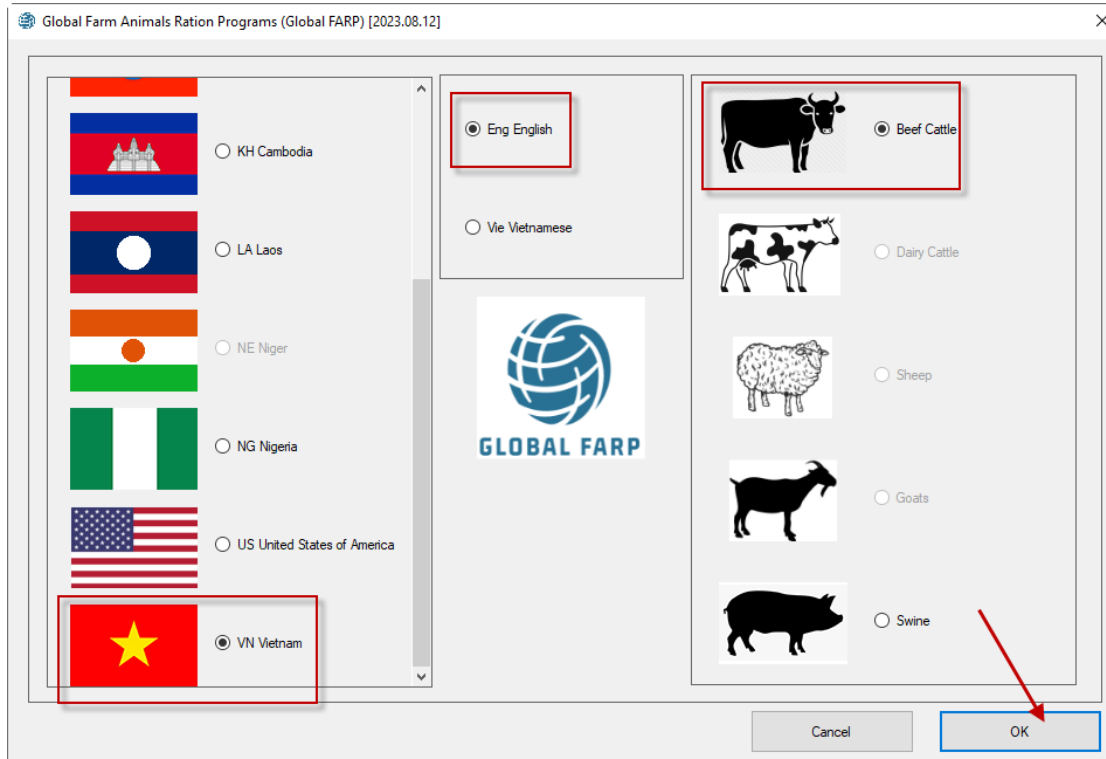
Global Farm Animals Ration Programs (Global FARP) [2023.08.12]

KH Cambodia

LA Laos

NE Niger

NG Nigeria

US United States of America

VN Vietnam

Eng English

Vie Vietnamese

GLOBAL FARP

Beef Cattle

Dairy Cattle

Sheep

Goats

Swine

Cancel

OK